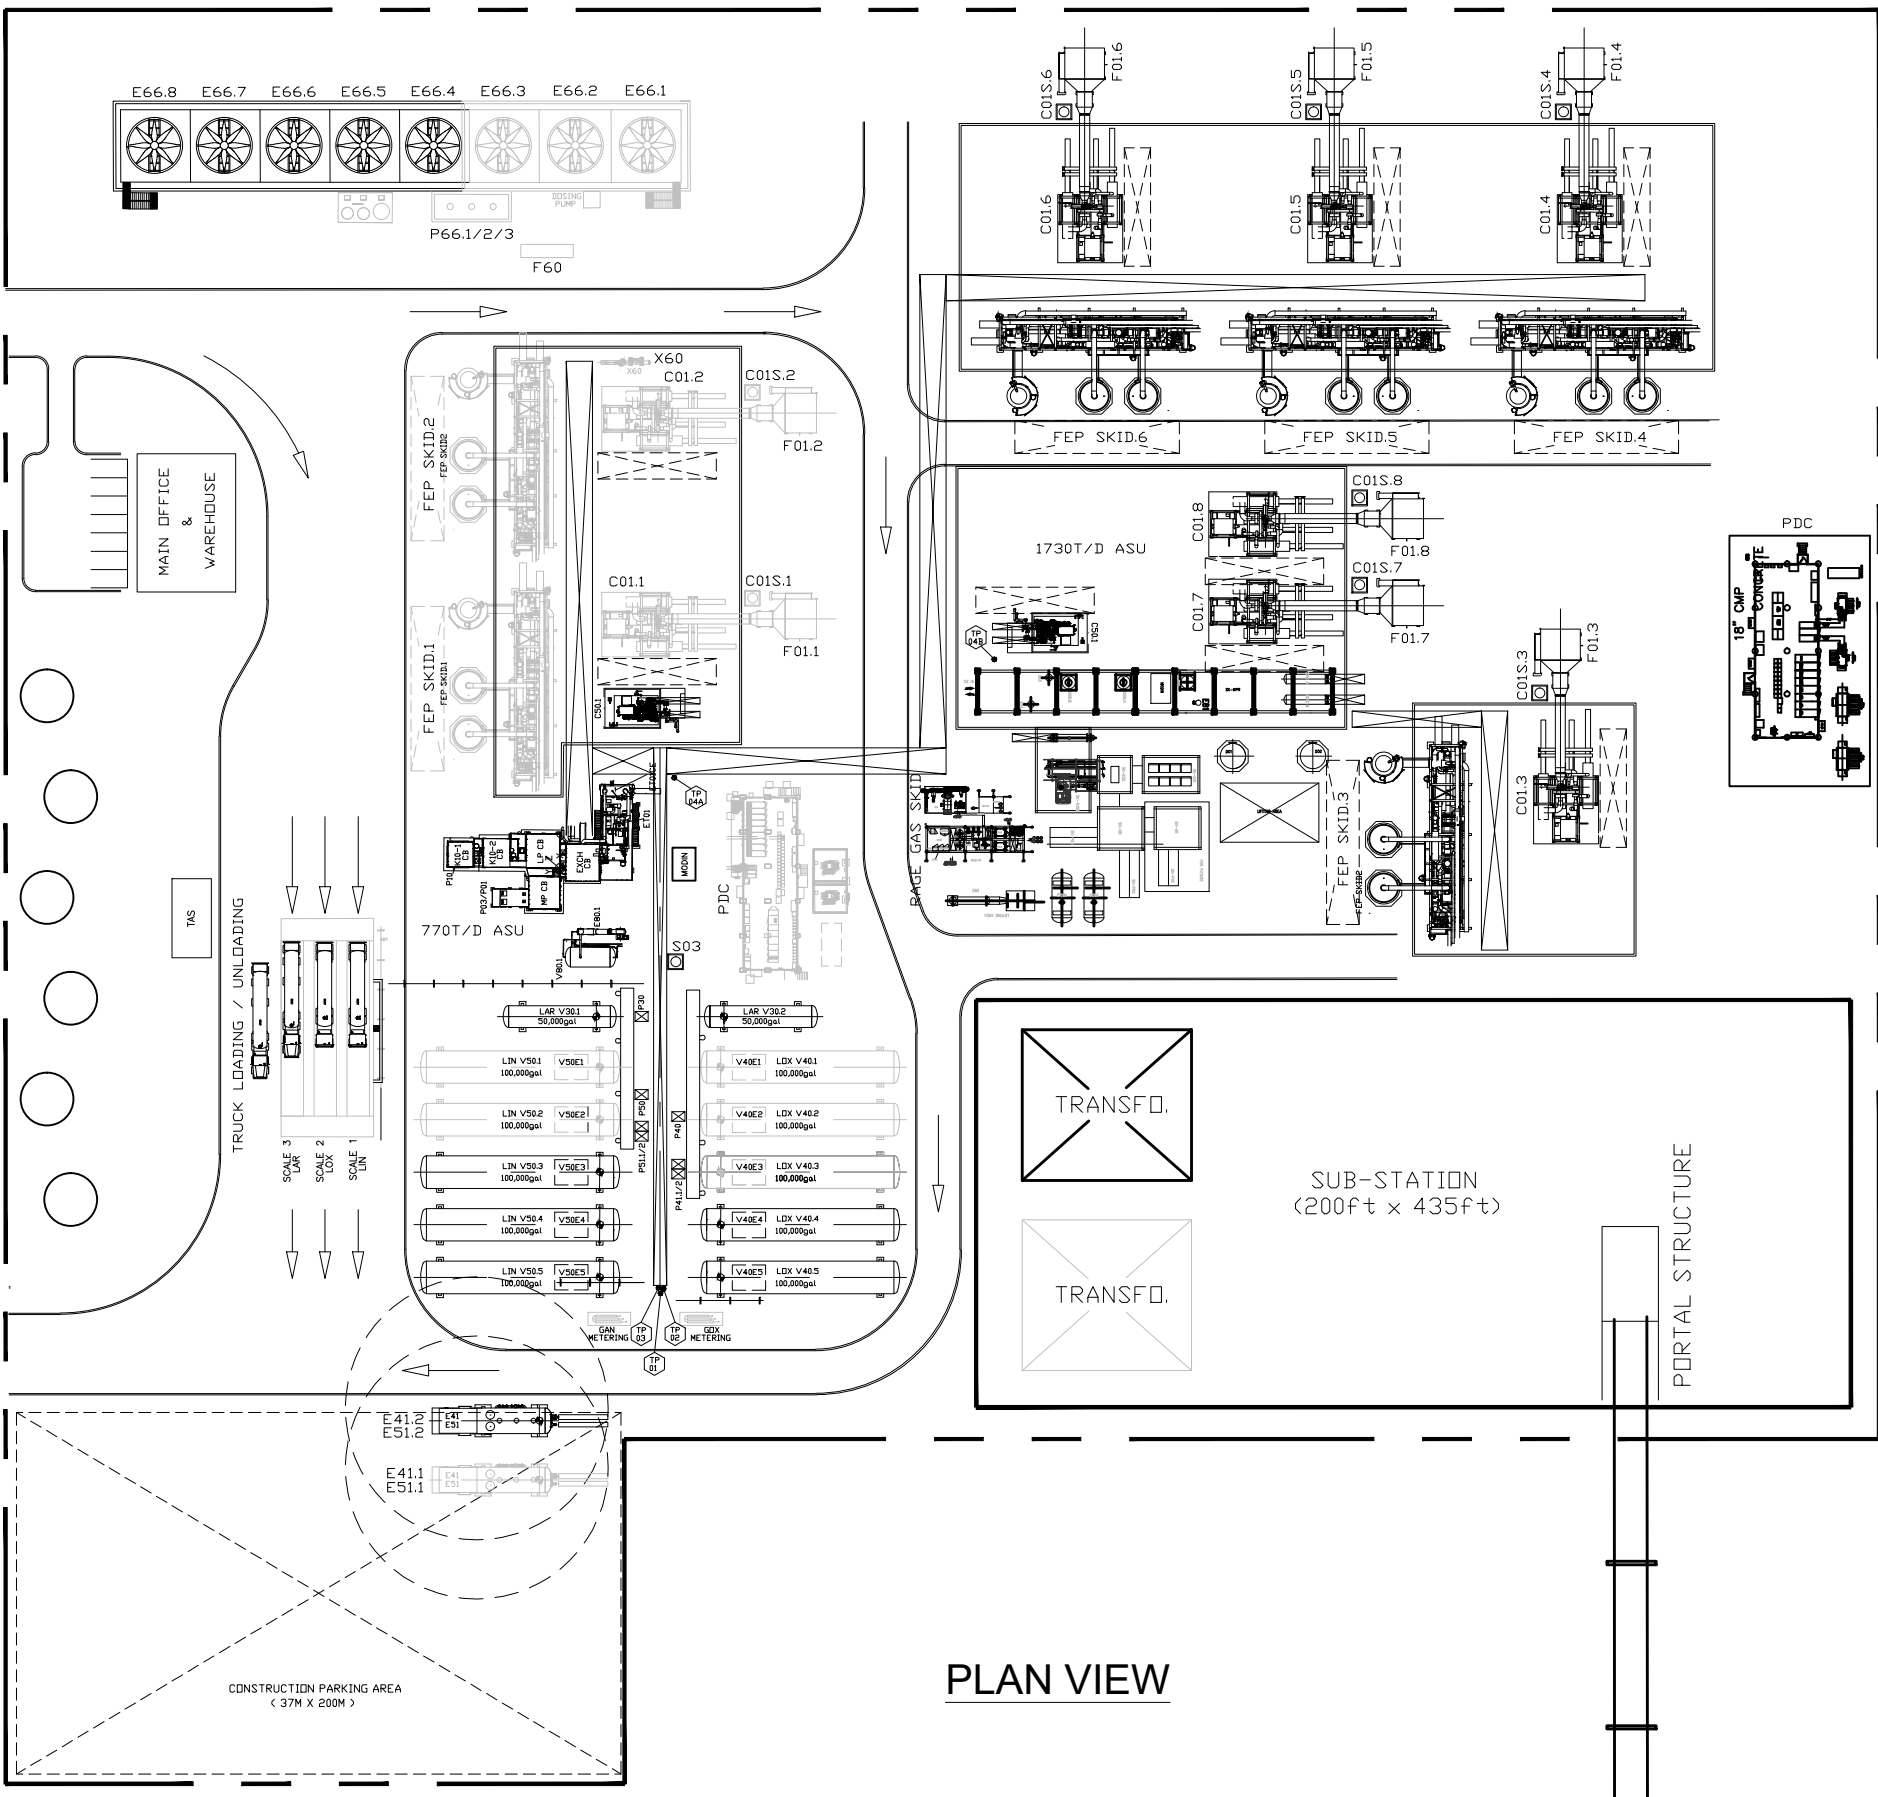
E66.8 E66.7 E66.6 E66.5 E66.4 E66.3 E66.2 E66.1

DOSING PUMP

P66.1/2/3

F60

C01S.6 F01.6 C01S.5 F01.5 C01S.4 F01.4

C01.6 C01.5 C01.4

FEP SKID.6 FEP SKID.5 FEP SKID.4

X60

C01.2 C01S.2 F01.2

FEP SKID.2

FEP SKID2

MAIN OFFICE & WAREHOUSE

C01.1 C01S.1 F01.1

FEP SKID.1

FEP SKID1

C01.8 C01S.8 F01.8

1730T/D ASU

C01S.7 C01.7 F01.7

TP 04B

PDC

18" CMP CONCRETE

C01S.3 F01.3

C01.3

FEP SKID.3

FEP SKID2

GAS SKID

RAGE

TP 04A

MODIN

PDC

LP CB

EXCH CB

MP CB

P03/P01

770T/D ASU

E80.1

V80.1

S03

TAS

TRUCK LOADING / UNLOADING

SCALE 3 LAR SCALE 2 LOX SCALE 1 LIN

LAR V30.1 50,000gal

P30

LAR V30.2 50,000gal

LIN V50.1 100,000gal V50E1

V40E1 LOX V40.1 100,000gal

LIN V50.2 100,000gal V50E2

P50

P40

V40E2 LOX V40.2 100,000gal

LIN V50.3 100,000gal V50E3

P511/2

P411/2

V40E3 LOX V40.3 100,000gal

LIN V50.4 100,000gal V50E4

V40E4 LOX V40.4 100,000gal

LIN V50.5 100,000gal V50E5

V40E5 LOX V40.5 100,000gal

GAN METERING

TP 03 TP 02

GOX METERING

TP 01

TRANSFO.

SUB-STATION (200ft x 435ft)

TRANSFO.

PORTAL STRUCTURE

E41.2 E51.2

E41.1 E51.1

CONSTRUCTION PARKING AREA ( 37M X 200M )

PLAN VIEW